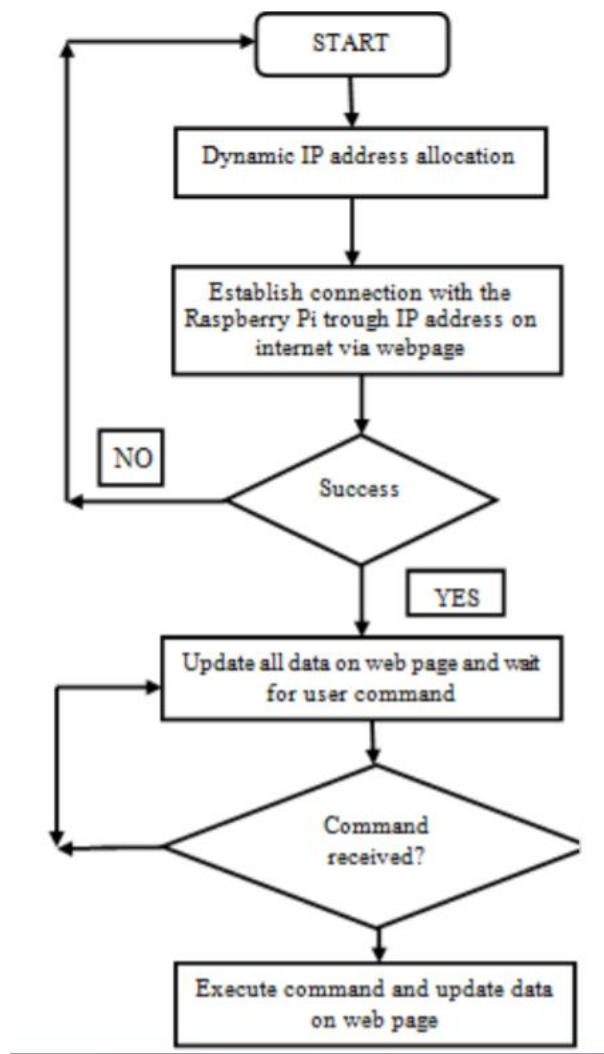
START

Dynamic IP address allocation

Establish connection with the Raspberry Pi trough IP address on internet via webpage

NO

Success

YES

Update all data on web page and wait for user command

Command received?

Execute command and update data on web page